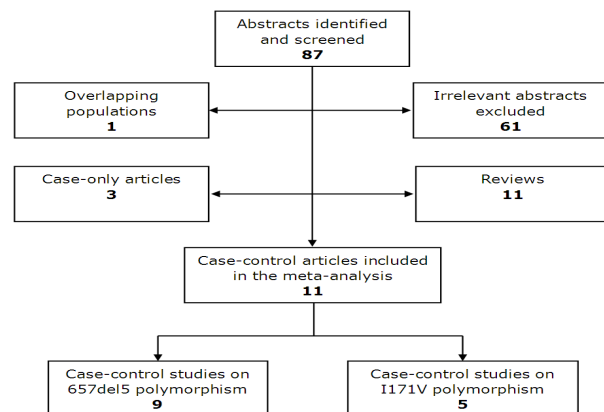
Abstracts identified and screened
**87**

Overlapping populations
**1**

Irrelevant abstracts excluded
**61**

Case-only articles
**3**

Reviews
**11**

Case-control articles included in the meta-analysis
**11**

Case-control studies on 657del5 polymorphism
**9**

Case-control studies on I171V polymorphism
**5**